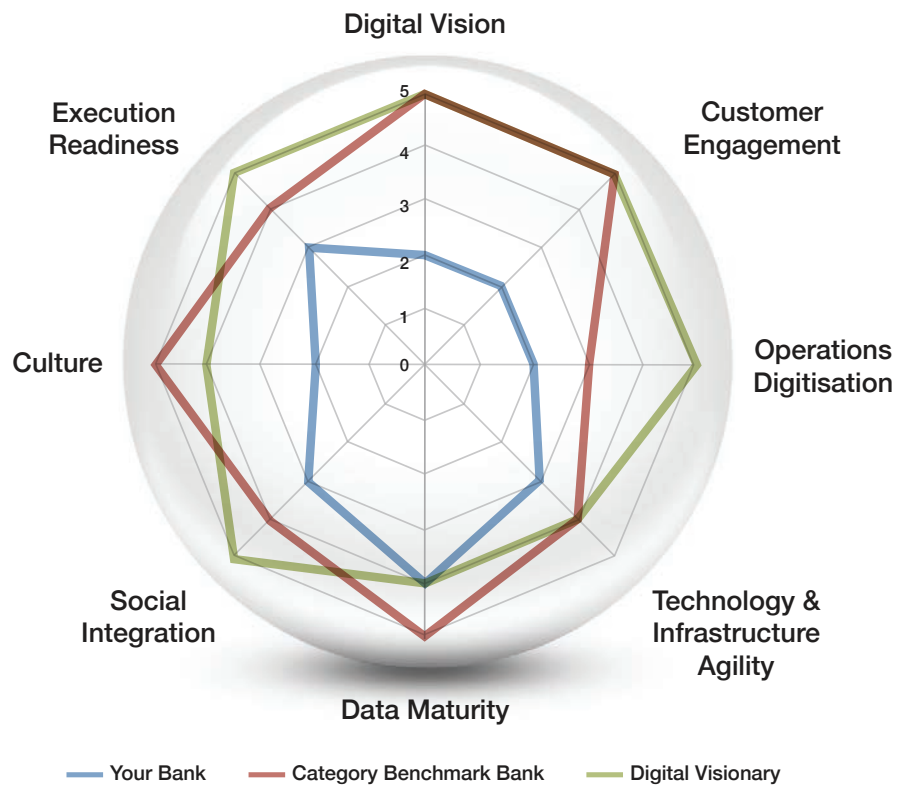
Digital Vision

Customer Engagement

Operations Digitisation

Technology & Infrastructure Agility

Data Maturity

Social Integration

Culture

Execution Readiness

5
4
3
2
1
0

Your Bank
Category Benchmark Bank
Digital Visionary